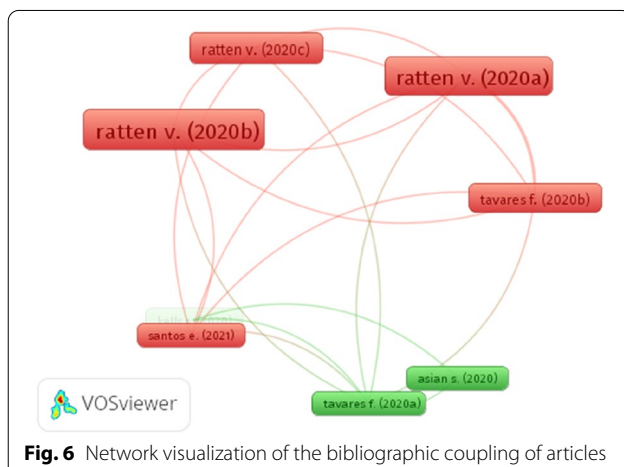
ratten v. (2020c)

ratten v. (2020a)

ratten v. (2020b)

tavares f. (2020b)

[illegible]

santos e. (2021)

asian s. (2020)

tavares f. (2020a)

VOSviewer

**Fig. 6** Network visualization of the bibliographic coupling of articles